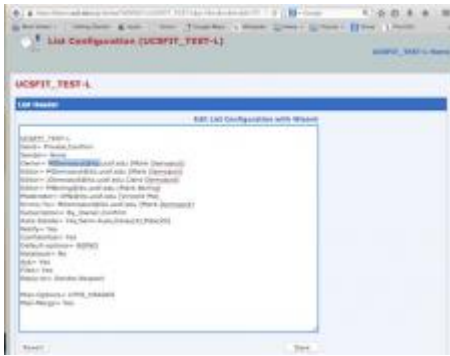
List Configuration (UCSFIT_TEST-L)

UCSFIT_TEST-L

List Header

Edit List Configuration with Wizard

UCSFIT_TEST-L
Send= Private,Confirm
Sender= None
Owner= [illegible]
Editor= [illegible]
Editor= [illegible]
Editor= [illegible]
Editor= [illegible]
Moderator= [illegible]
Errors-To= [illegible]
Subscription= By_Owner,Confirm
Auto-Delete= Yes,Semi-Auto,Delay(4),Max(20)
Notify= Yes
Confidential= Yes
Default-options= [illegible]
Database= No
Ack= Yes
Files= Yes
Reply-to= Sender,Respect

Misc-Options= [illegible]
Mail-Merge= Yes

Reset

Save